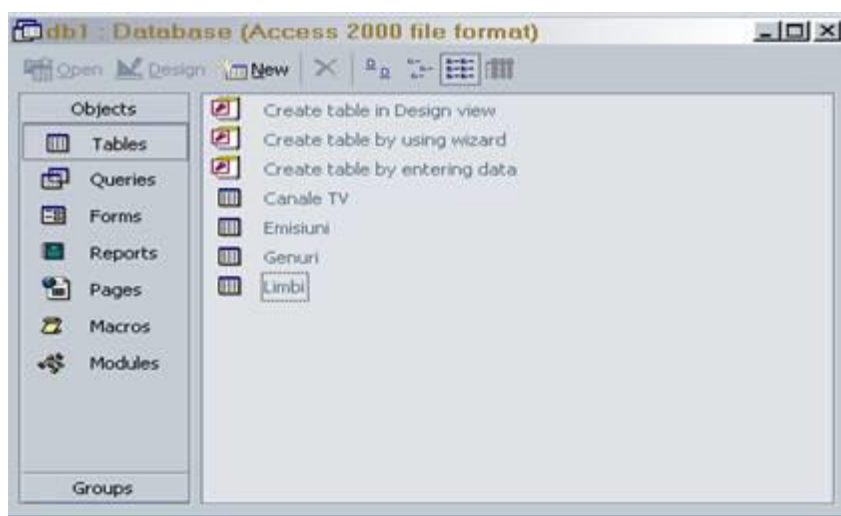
db1 : Database (Access 2000 file format)

Open Design New

Objects
Tables
Queries
Forms
Reports
Pages
Macros
Modules

Groups

Create table in Design view
Create table by using wizard
Create table by entering data
Canale TV
Emisiuni
Genuri
Limbi